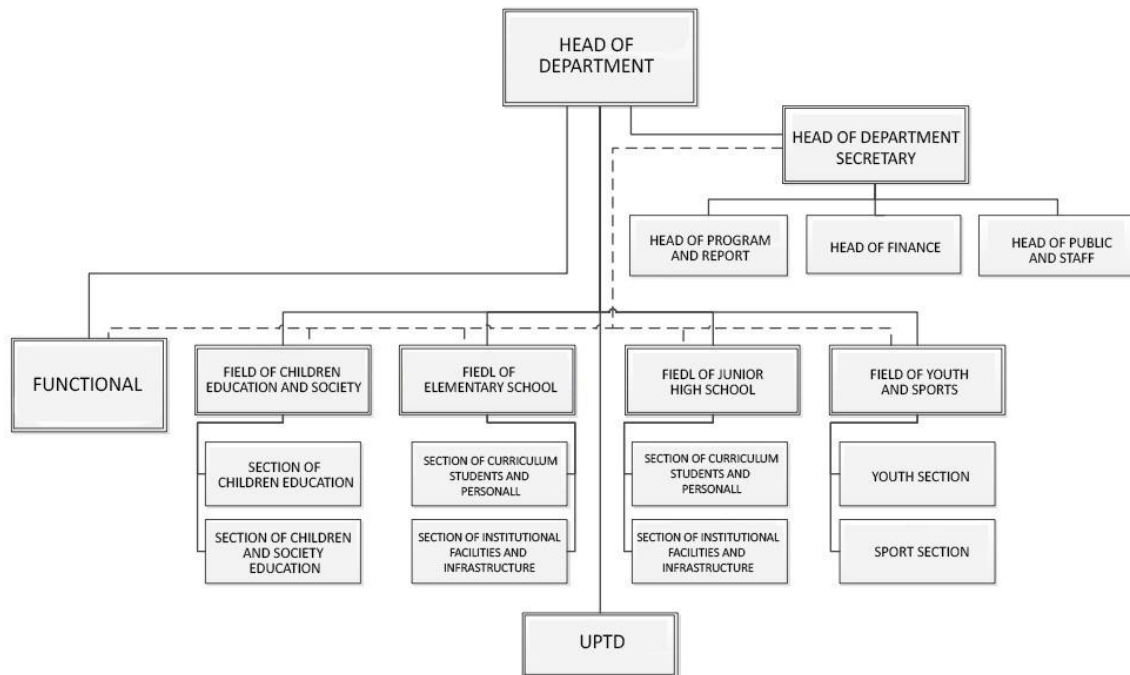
HEAD OF DEPARTMENT

HEAD OF DEPARTMENT SECRETARY

HEAD OF PROGRAM AND REPORT

HEAD OF FINANCE

HEAD OF PUBLIC AND STAFF

FUNCTIONAL

FIELD OF CHILDREN EDUCATION AND SOCIETY

SECTION OF CHILDREN EDUCATION

SECTION OF CHILDREN AND SOCIETY EDUCATION

FIEDL OF ELEMENTARY SCHOOL

SECTION OF CURRICULUM STUDENTS AND PERSONALL

SECTION OF INSTITUTIONAL FACILITIES AND INFRASTRUCTURE

FIEDL OF JUNIOR HIGH SCHOOL

SECTION OF CURRICULUM STUDENTS AND PERSONALL

SECTION OF INSTITUTIONAL FACILITIES AND INFRASTRUCTURE

FIELD OF YOUTH AND SPORTS

YOUTH SECTION

SPORT SECTION

UPTD